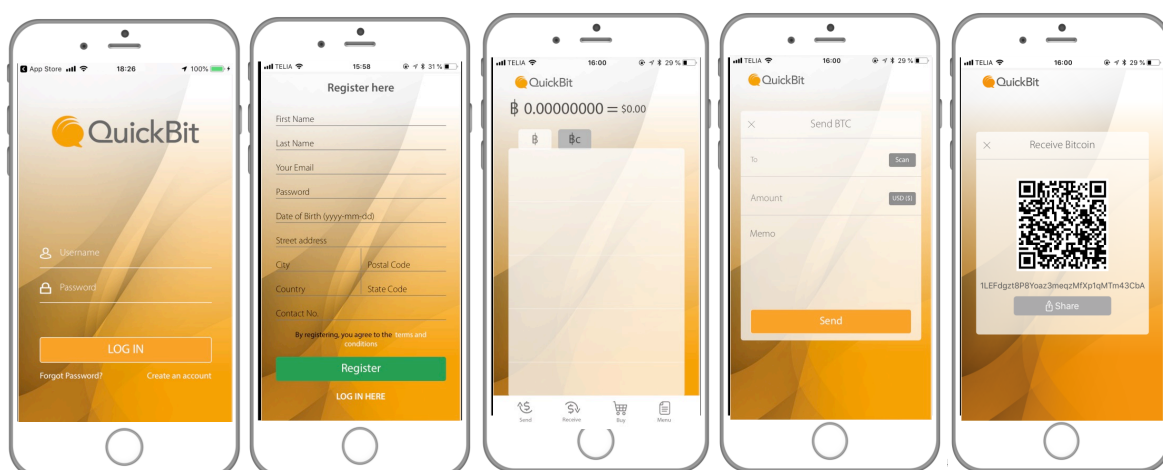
App Store 18:26 100%

QuickBit

Username

Password

LOG IN

Forgot Password? Create an account

TELIA 15:58 31 %

Register here

First Name

Last Name

Your Email

Password

Date of Birth (yyyy-mm-dd)

Street address

City

Postal Code

Country

State Code

Contact No.

By registering, you agree to the terms and conditions

Register

LOG IN HERE

TELIA 16:00 29 %

QuickBit

฿ 0.00000000 = $0.00

฿ ฿c

Send Receive Buy Menu

TELIA 16:00 29 %

QuickBit

× Send BTC

To Scan

Amount USD ($)

Memo

Send

TELIA 16:00 29 %

QuickBit

× Receive Bitcoin

1LEFdgzt8P8Yoaz3meqzMfXp1qMTm43CbA

Share